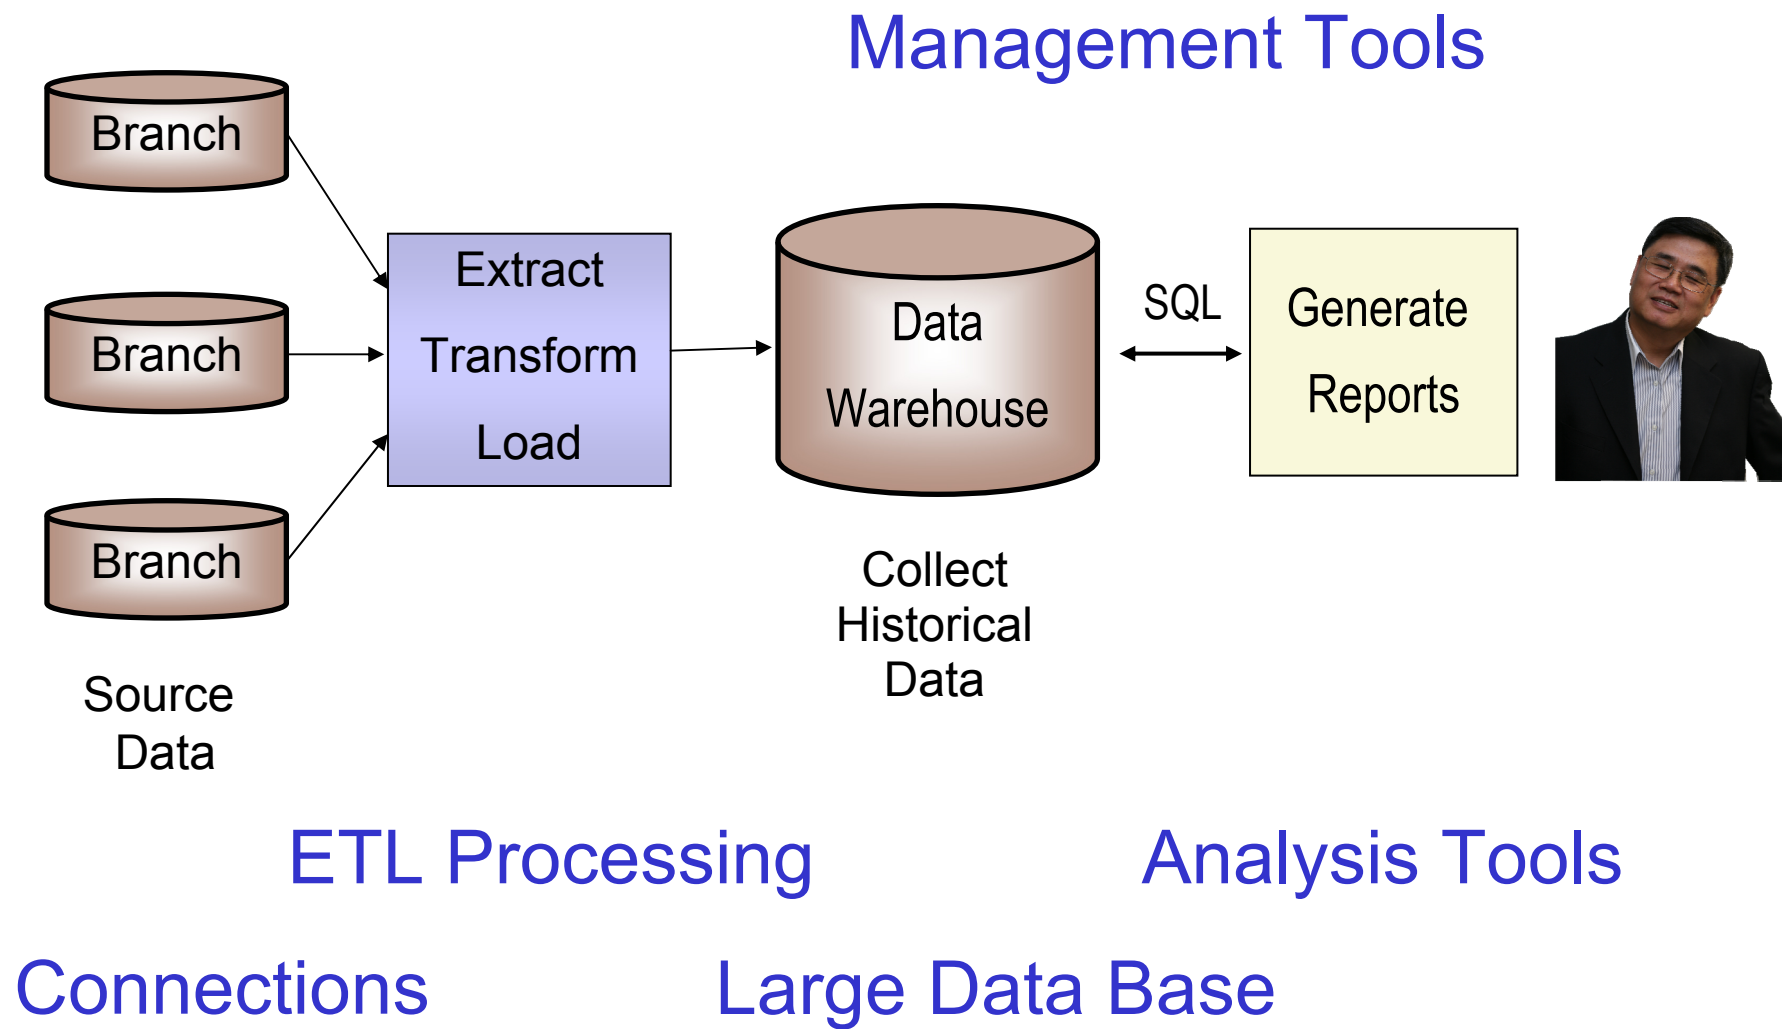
Management Tools

Branch

Branch

Branch

Source Data

Extract

Transform

Load

Data

Warehouse

Collect Historical Data

SQL

Generate

Reports

ETL Processing

Analysis Tools

Connections

Large Data Base